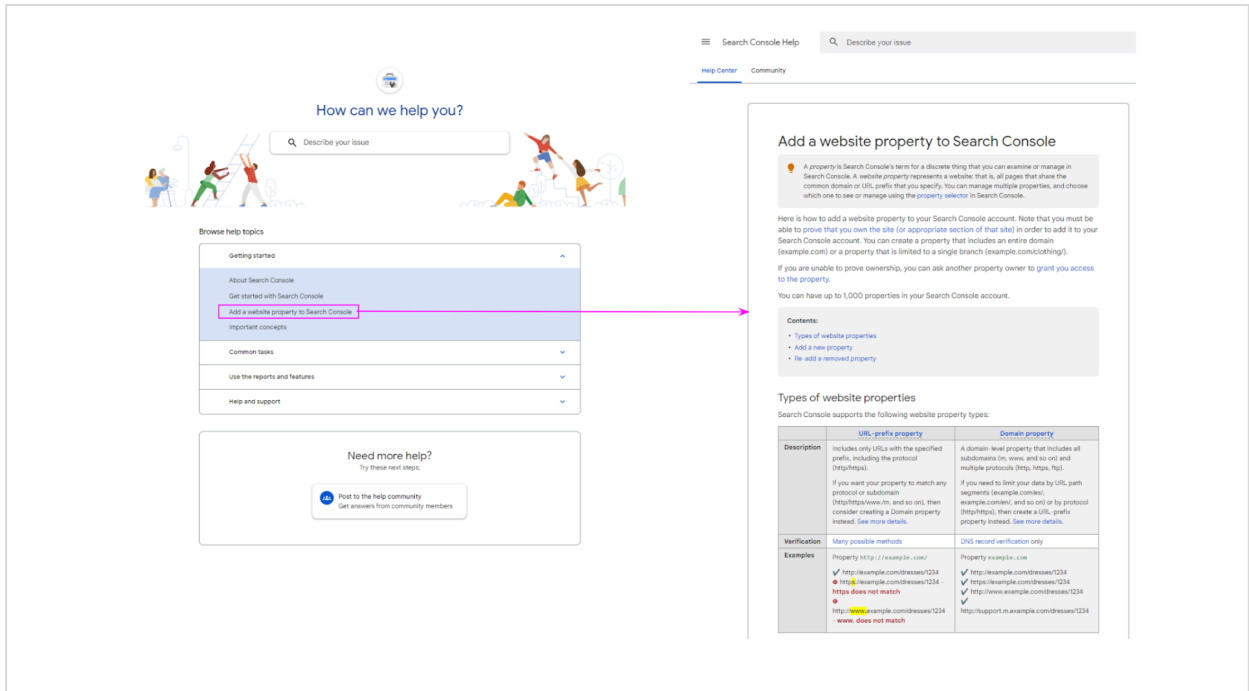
How can we help you?

Describe your issue

Browse help topics

Getting started

About Search Console

Get started with Search Console

Add a website property to Search Console

Important concepts

Common tasks

Use the reports and features

Help and support

Need more help?
Try these next steps:

Post to the help community
Get answers from community members

Search Console Help

Describe your issue

Help Center Community

Add a website property to Search Console

A *property* is Search Console's term for a discrete thing that you can examine or manage in Search Console. A *website property* represents a website: that is, all pages that share the common domain or URL prefix that you specify. You can manage multiple properties, and choose which one to see or manage using the property selector in Search Console.

Here is how to add a website property to your Search Console account. Note that you must be able to prove that you own the site (or appropriate section of that site) in order to add it to your Search Console account. You can create a property that includes an entire domain (example.com) or a property that is limited to a single branch (example.com/clothing/).

If you are unable to prove ownership, you can ask another property owner to grant you access to the property.

You can have up to 1,000 properties in your Search Console account.

Contents:
• Types of website properties
• Add a new property
• Re-add a removed property

Types of website properties

Search Console supports the following website property types:

| | URL-prefix property | Domain property |
|---|---|---|
| Description | Includes only URLs with the specified prefix, including the protocol (http/https). If you want your property to match any protocol or subdomain (http/https/www./m. and so on), then consider creating a Domain property instead. See more details. | A domain-level property that includes all subdomains (m, www, and so on) and multiple protocols (http, https, ftp). If you need to limit your data by URL path segments (example.com/es/, example.com/en/, and so on) or by protocol (http/https), then create a URL-prefix property instead. See more details. |
| Verification | Many possible methods | DNS record verification only |
| Examples | Property http://example.com/ ✔ http://example.com/dresses/1234 ⊖ https://example.com/dresses/1234 - https does not match ⊖ http://www.example.com/dresses/1234 - www. does not match | Property example.com ✔ http://example.com/dresses/1234 ✔ https://example.com/dresses/1234 ✔ http://www.example.com/dresses/1234 ✔ http://support.m.example.com/dresses/1234 |